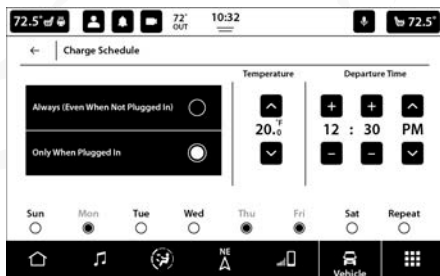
72.5° 72° OUT 10:32 72.5°

← Charge Schedule

Always (Even When Not Plugged In)

Only When Plugged In

Temperature

20.0 °F

Departure Time

12 : 30 PM

Sun Mon Tue Wed Thu Fri Sat Repeat

NE

Vehicle